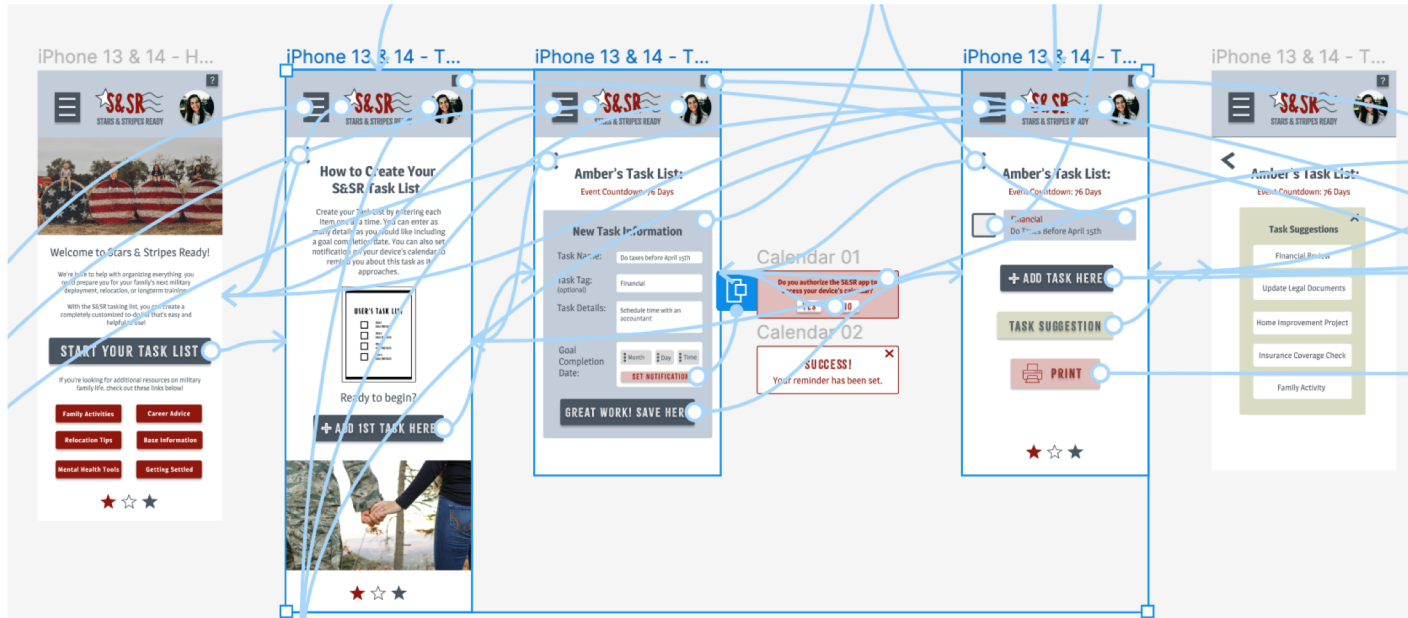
iPhone 13 & 14 - H...

?

S&SR
STARS & STRIPES READY

Welcome to Stars & Stripes Ready!

We're here to help with organizing everything you need prepare you for your family's next military deployment, relocation, or longterm training.

With the S&SR tasking list, you can create a completely customized to-do list that's easy and helpful to use!

START YOUR TASK LIST

If you're looking for additional resources on military family life, check out these links below!

Family Activities
Career Advice
Relocation Tips
Base Information
Mental Health Tools
Getting Settled

iPhone 13 & 14 - T...

S&SR
STARS & STRIPES READY

How to Create Your S&SR Task List

Create your task list by entering each item one at a time. You can enter as many details as you would like including a goal completion date. You can also set notifications on your device's calendar to remind you about this task as it approaches.

USER'S TASK LIST

Ready to begin?

+ ADD 1ST TASK HERE

iPhone 13 & 14 - T...

S&SR
STARS & STRIPES READY

Amber's Task List:
Event Countdown: 76 Days

New Task Information

Task Name:
Do taxes before April 15th

Task Tag:
(optional)
Financial

Task Details:
Schedule time with an accountant

Goal Completion Date:
Month
Day
Time
SET NOTIFICATION

GREAT WORK! SAVE HERE

Calendar 01

Do you authorize the S&SR app to access your device's calendar?
YES
NO

Calendar 02

SUCCESS!
Your reminder has been set.

iPhone 13 & 14 - T...

S&SR
STARS & STRIPES READY

Amber's Task List:
Event Countdown: 76 Days

Financial
Do Taxes Before April 15th

+ ADD TASK HERE

TASK SUGGESTION

PRINT

iPhone 13 & 14 - T...

?

S&SR
STARS & STRIPES READY

Amber's Task List:
Event Countdown: 76 Days

Task Suggestions

Financial Review
Update Legal Documents
Home Improvement Project
Insurance Coverage Check
Family Activity